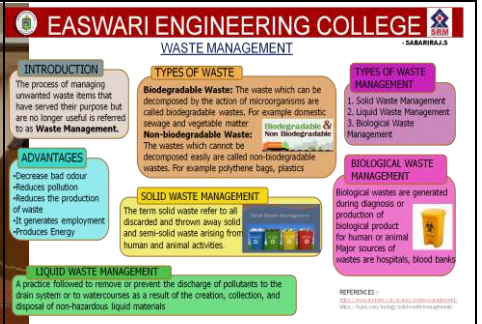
EASWARI ENGINEERING COLLEGE

SRM

WASTE MANAGEMENT

- SABARIRAJ.S

INTRODUCTION

The process of managing unwanted waste items that have served their purpose but are no longer useful is referred to as **Waste Management.**

ADVANTAGES

•Decrease bad odour
•Reduces pollution
•Reduces the production of waste
•It generates employment
•Produces Energy

TYPES OF WASTE

**Biodegradable Waste:** The waste which can be decomposed by the action of microorganisms are called biodegradable wastes. For example domestic sewage and vegetable matter
**Non-biodegradable Waste:** The wastes which cannot be decomposed easily are called non-biodegradable wastes. For example polythene bags, plastics

Biodegradable & Non Biodegradable

TYPES OF WASTE MANAGEMENT

1. Solid Waste Management
2. Liquid Waste Management
3. Biological Waste Management

SOLID WASTE MANAGEMENT

The term solid waste refer to all discarded and thrown away solid and semi-solid waste arising from human and animal activities.

Solid Waste Management

BIOLOGICAL WASTE MANAGEMENT

Biological wastes are generated during diagnosis or production of biological product for human or animal Major sources of wastes are hospitals, blood banks

LIQUID WASTE MANAGEMENT

A practice followed to remove or prevent the discharge of pollutants to the drain system or to watercourses as a result of the creation, collection, and disposal of non-hazardous liquid materials

REFERENCES :-
https://www.youtube.com/results?search_query=waste+management
https://byjus.com/biology/solid-waste-management/